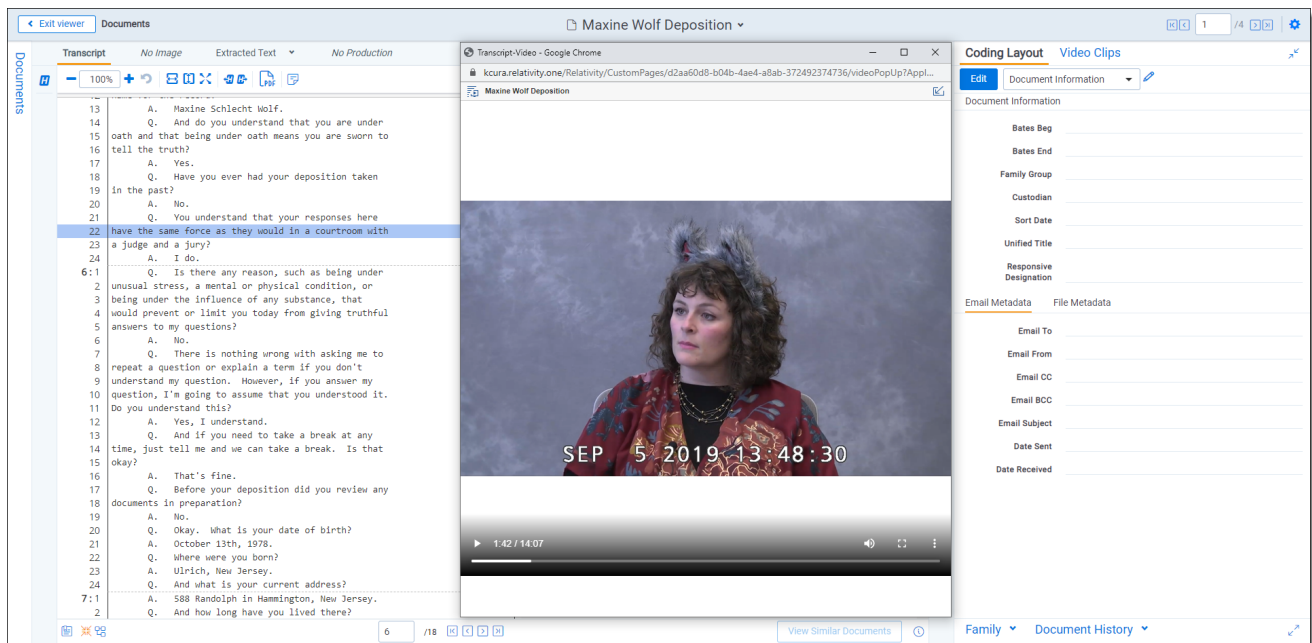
Exit viewer Documents

Maxine Wolf Deposition

1 /4

Documents

Transcript No Image Extracted Text No Production

H 100%

13 A. Maxine Schlecht Wolf.
14 Q. And do you understand that you are under
15 oath and that being under oath means you are sworn to
16 tell the truth?
17 A. Yes.
18 Q. Have you ever had your deposition taken
19 in the past?
20 A. No.
21 Q. You understand that your responses here
22 have the same force as they would in a courtroom with
23 a judge and a jury?
24 A. I do.
6:1 Q. Is there any reason, such as being under
2 unusual stress, a mental or physical condition, or
3 being under the influence of any substance, that
4 would prevent or limit you today from giving truthful
5 answers to my questions?
6 A. No.
7 Q. There is nothing wrong with asking me to
8 repeat a question or explain a term if you don't
9 understand my question. However, if you answer my
10 question, I'm going to assume that you understood it.
11 Do you understand this?
12 A. Yes, I understand.
13 Q. And if you need to take a break at any
14 time, just tell me and we can take a break. Is that
15 okay?
16 A. That's fine.
17 Q. Before your deposition did you review any
18 documents in preparation?
19 A. No.
20 Q. Okay. What is your date of birth?
21 A. October 13th, 1978.
22 Q. Where were you born?
23 A. Ulrich, New Jersey.
24 Q. And what is your current address?
7:1 A. 588 Randolph in Hammington, New Jersey.
2 Q. And how long have you lived there?

6 /18

Transcript-Video - Google Chrome
kcura.relativity.one/Relativity/CustomPages/d2aa60d8-b04b-4ae4-a8ab-372492374736/videoPopUp?Appl...
Maxine Wolf Deposition

SEP 5 2019 13:48:30

1:42 / 14:07

View Similar Documents

Coding Layout Video Clips

Edit Document Information

Document Information

Bates Beg
Bates End
Family Group
Custodian
Sort Date
Unified Title
Responsive Designation

Email Metadata File Metadata

Email To
Email From
Email CC
Email BCC
Email Subject
Date Sent
Date Received

Family Document History